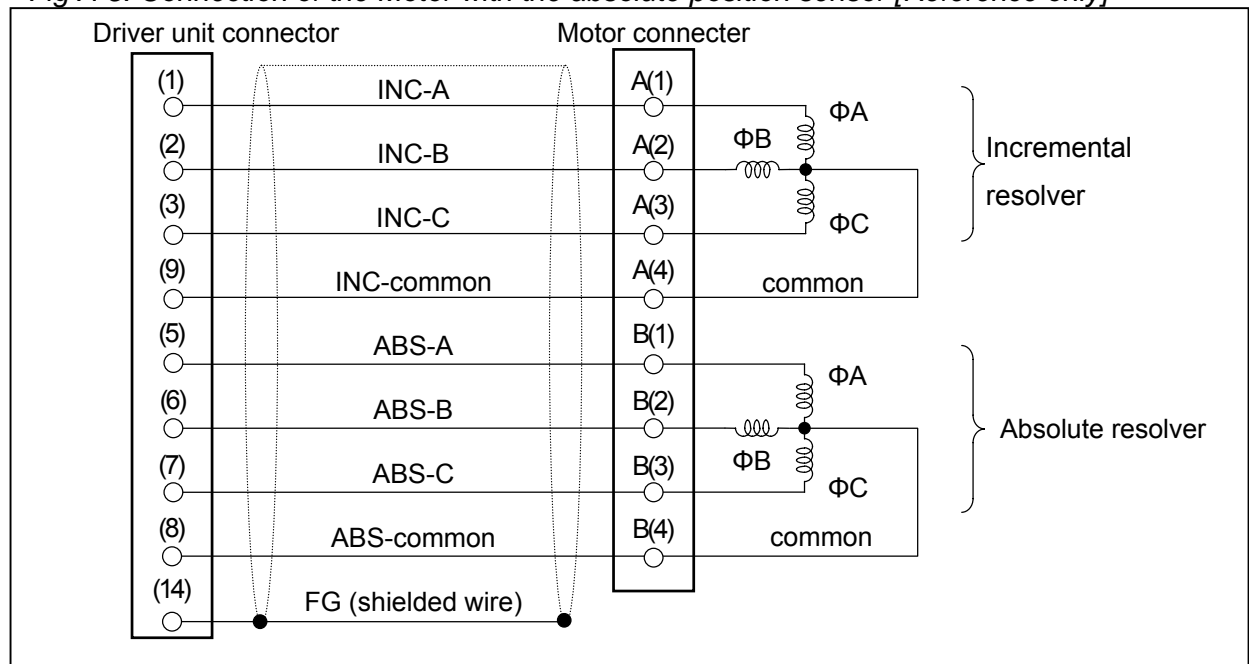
Fig A-3: Connection of the motor with the absolute position sensor [Reference only]

Driver unit connector

Motor connecter

(1)
INC-A
A(1)
ΦA

(2)
INC-B
A(2)
ΦB
Incremental resolver

(3)
INC-C
A(3)
ΦC

(9)
INC-common
A(4)
common

(5)
ABS-A
B(1)
ΦA

(6)
ABS-B
B(2)
Absolute resolver

(7)
ABS-C
B(3)
ΦB
ΦC

(8)
ABS-common
B(4)
common

(14)
FG (shielded wire)